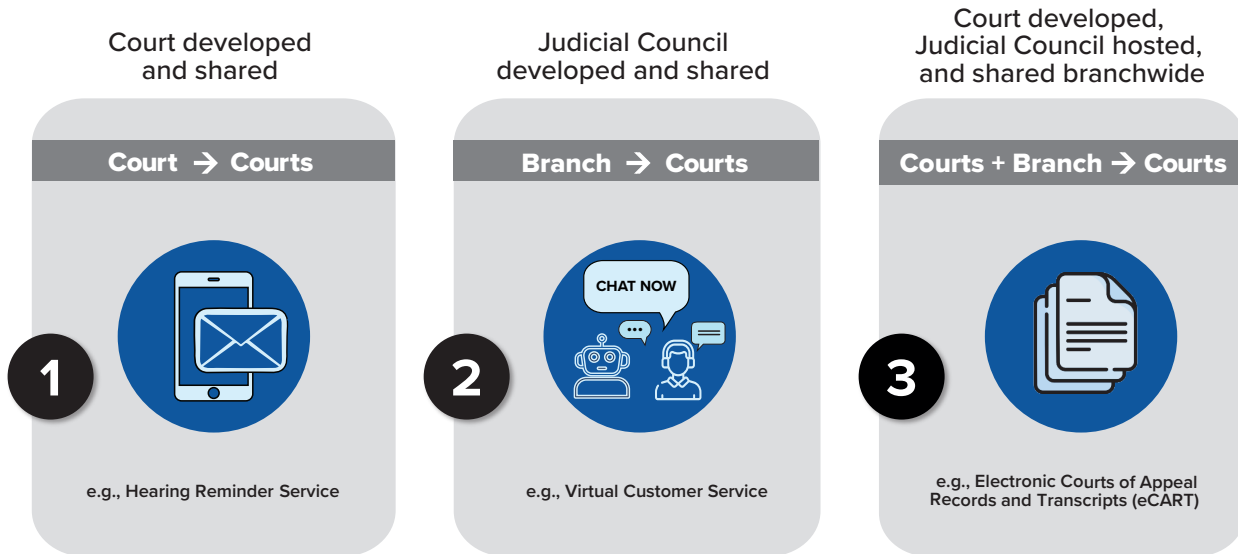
Court developed and shared

Court → Courts

1

e.g., Hearing Reminder Service

Judicial Council developed and shared

Branch → Courts

CHAT NOW

2

e.g., Virtual Customer Service

Court developed, Judicial Council hosted, and shared branchwide

Courts + Branch → Courts

3

e.g., Electronic Courts of Appeal Records and Transcripts (eCART)